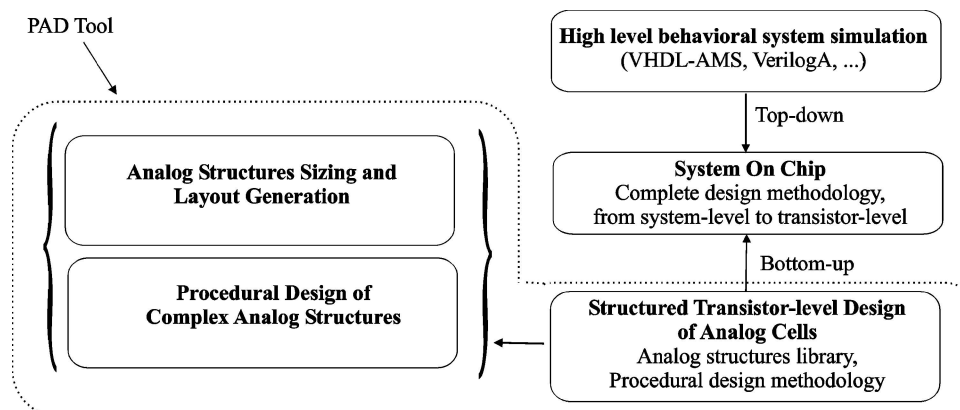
PAD Tool

High level behavioral system simulation
(VHDL-AMS, VerilogA, ...)

Top-down

System On Chip
Complete design methodology, from system-level to transistor-level

Bottom-up

Analog Structures Sizing and Layout Generation

Procedural Design of Complex Analog Structures

Structured Transistor-level Design of Analog Cells
Analog structures library, Procedural design methodology